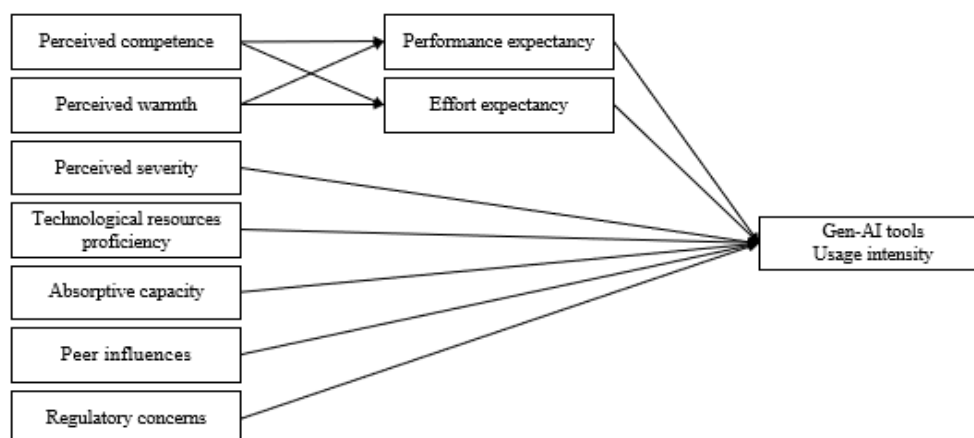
Perceived competence

Perceived warmth

Performance expectancy

Effort expectancy

Perceived severity

Technological resources proficiency

Absorptive capacity

Peer influences

Regulatory concerns

Gen-AI tools Usage intensity